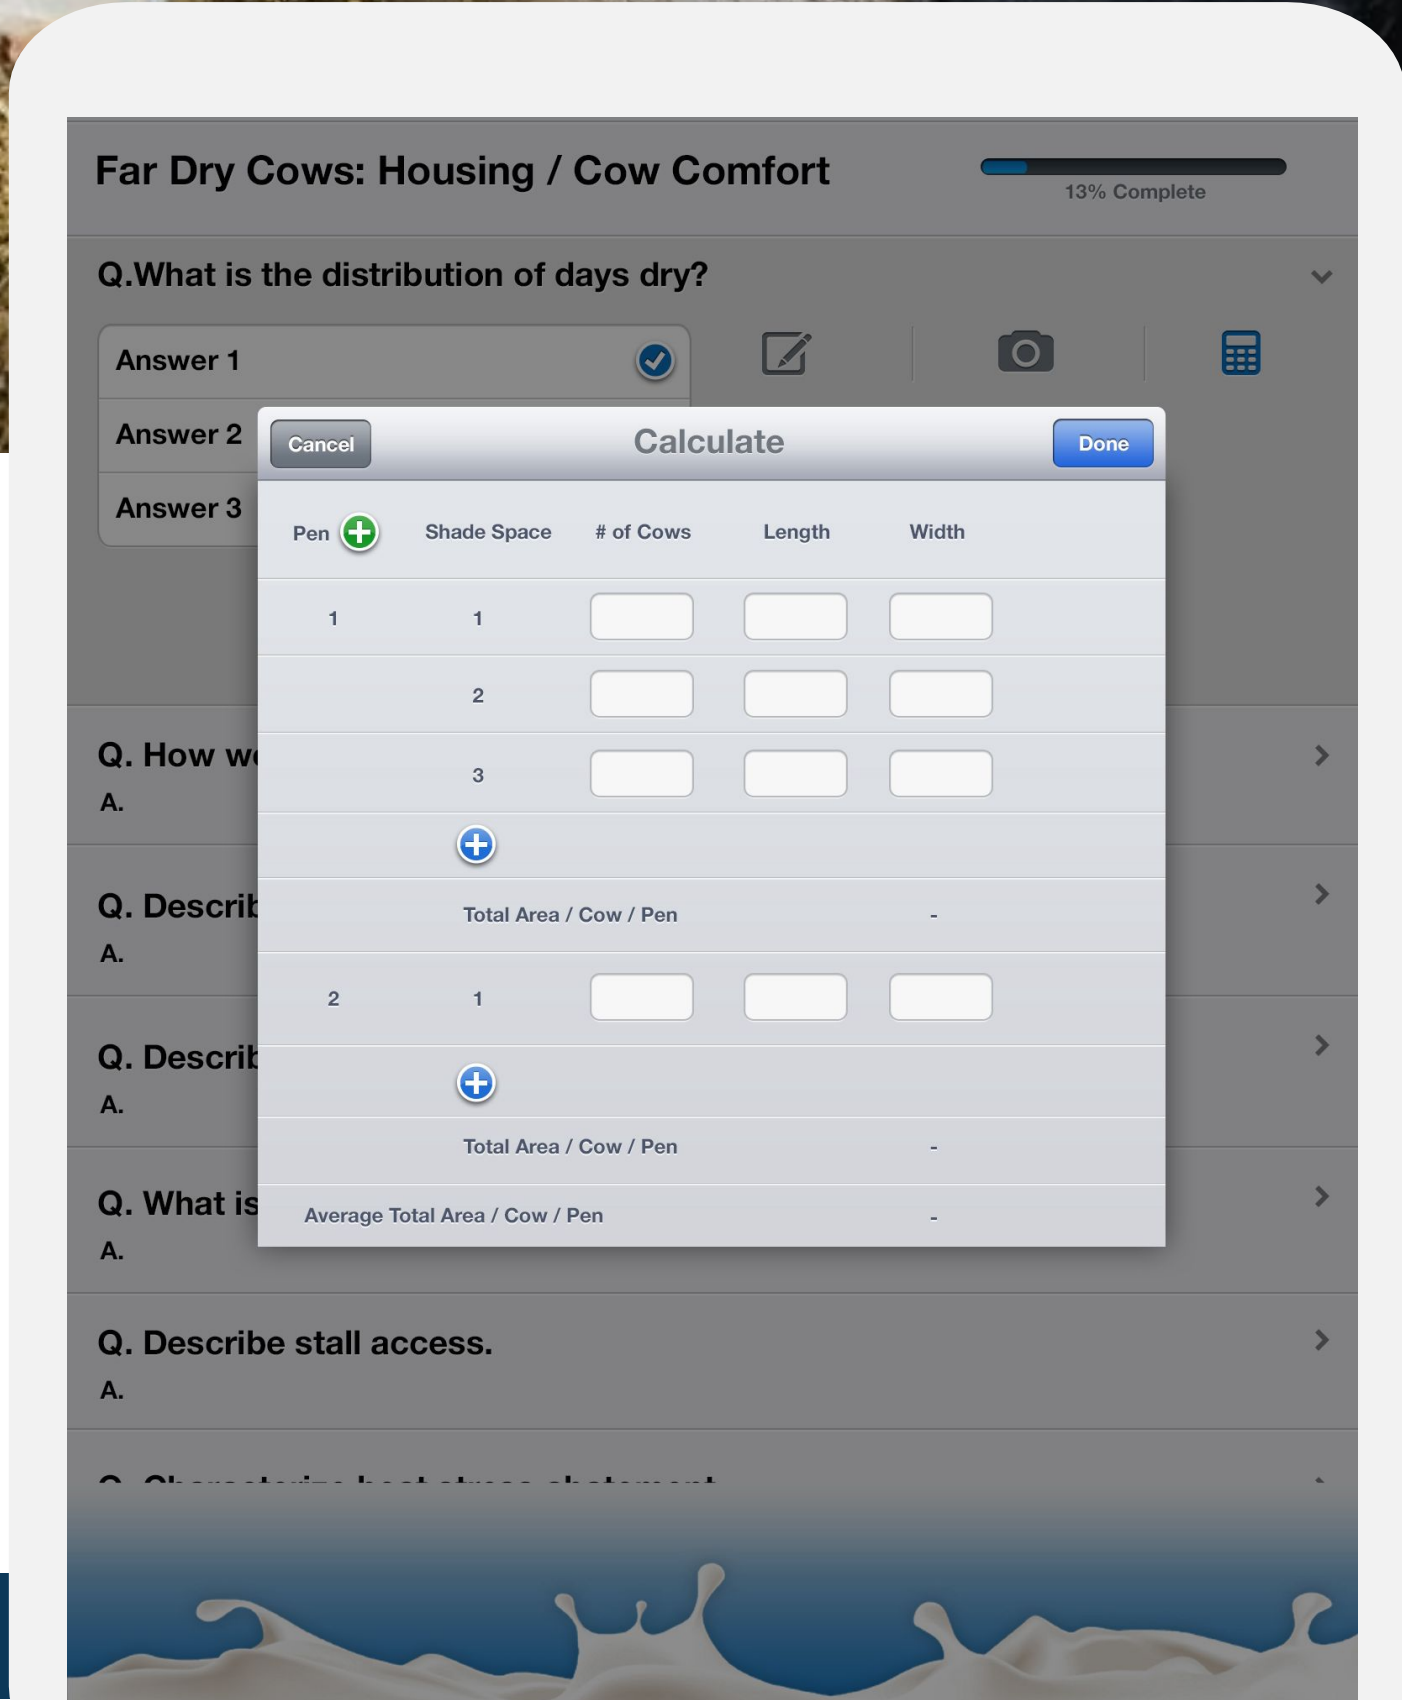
Far Dry Cows: Housing / Cow Comfort

13% Complete

Q.What is the distribution of days dry?

Answer 1

Answer 2

Answer 3

Q. How we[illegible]
A.

Q. Describ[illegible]
A.

Q. Describ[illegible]
A.

Q. What is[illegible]
A.

Q. Describe stall access.
A.

Q. Characterize heat stress abatement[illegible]

Cancel | Calculate | Done

| Pen | Shade Space | # of Cows | Length | Width |
|---|---|---|---|---|
| 1 | 1 | | | |
| | 2 | | | |
| | 3 | | | |
| | Total Area / Cow / Pen | | - | |
| 2 | 1 | | | |
| | Total Area / Cow / Pen | | - | |
| Average Total Area / Cow / Pen | | | - | |